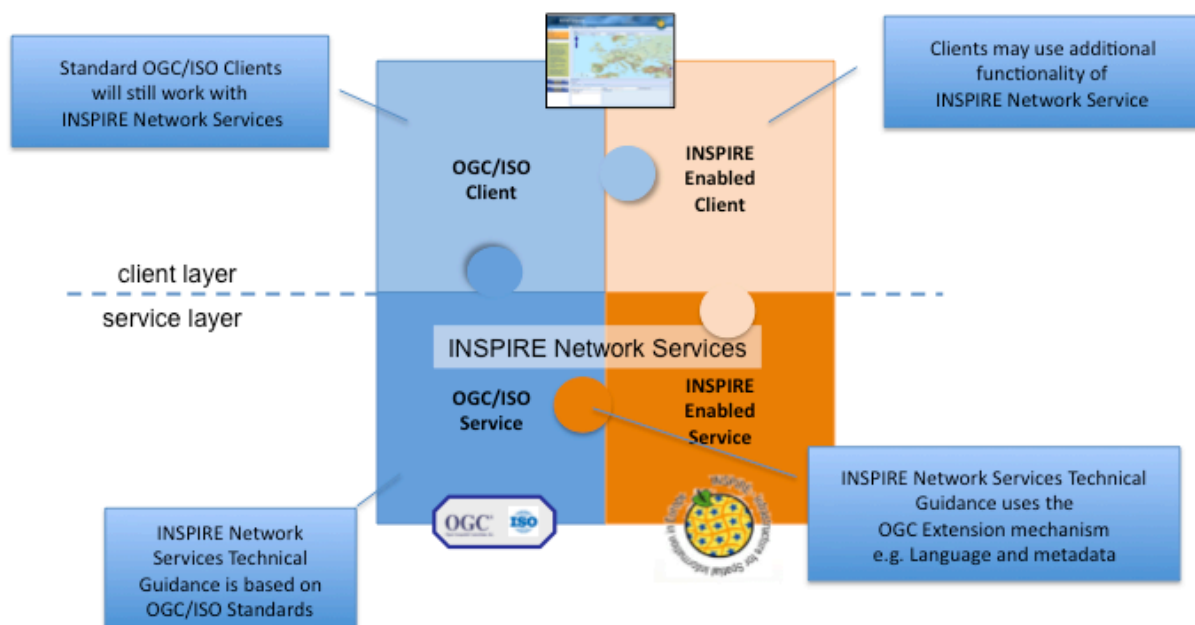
Standard OGC/ISO Clients will still work with INSPIRE Network Services

Clients may use additional functionality of INSPIRE Network Service

OGC/ISO Client

INSPIRE Enabled Client

client layer

service layer

INSPIRE Network Services

OGC/ISO Service

INSPIRE Enabled Service

INSPIRE Network Services Technical Guidance uses the OGC Extension mechanism e.g. Language and metadata

INSPIRE Network Services Technical Guidance is based on OGC/ISO Standards

OGC

ISO

INSPIRE